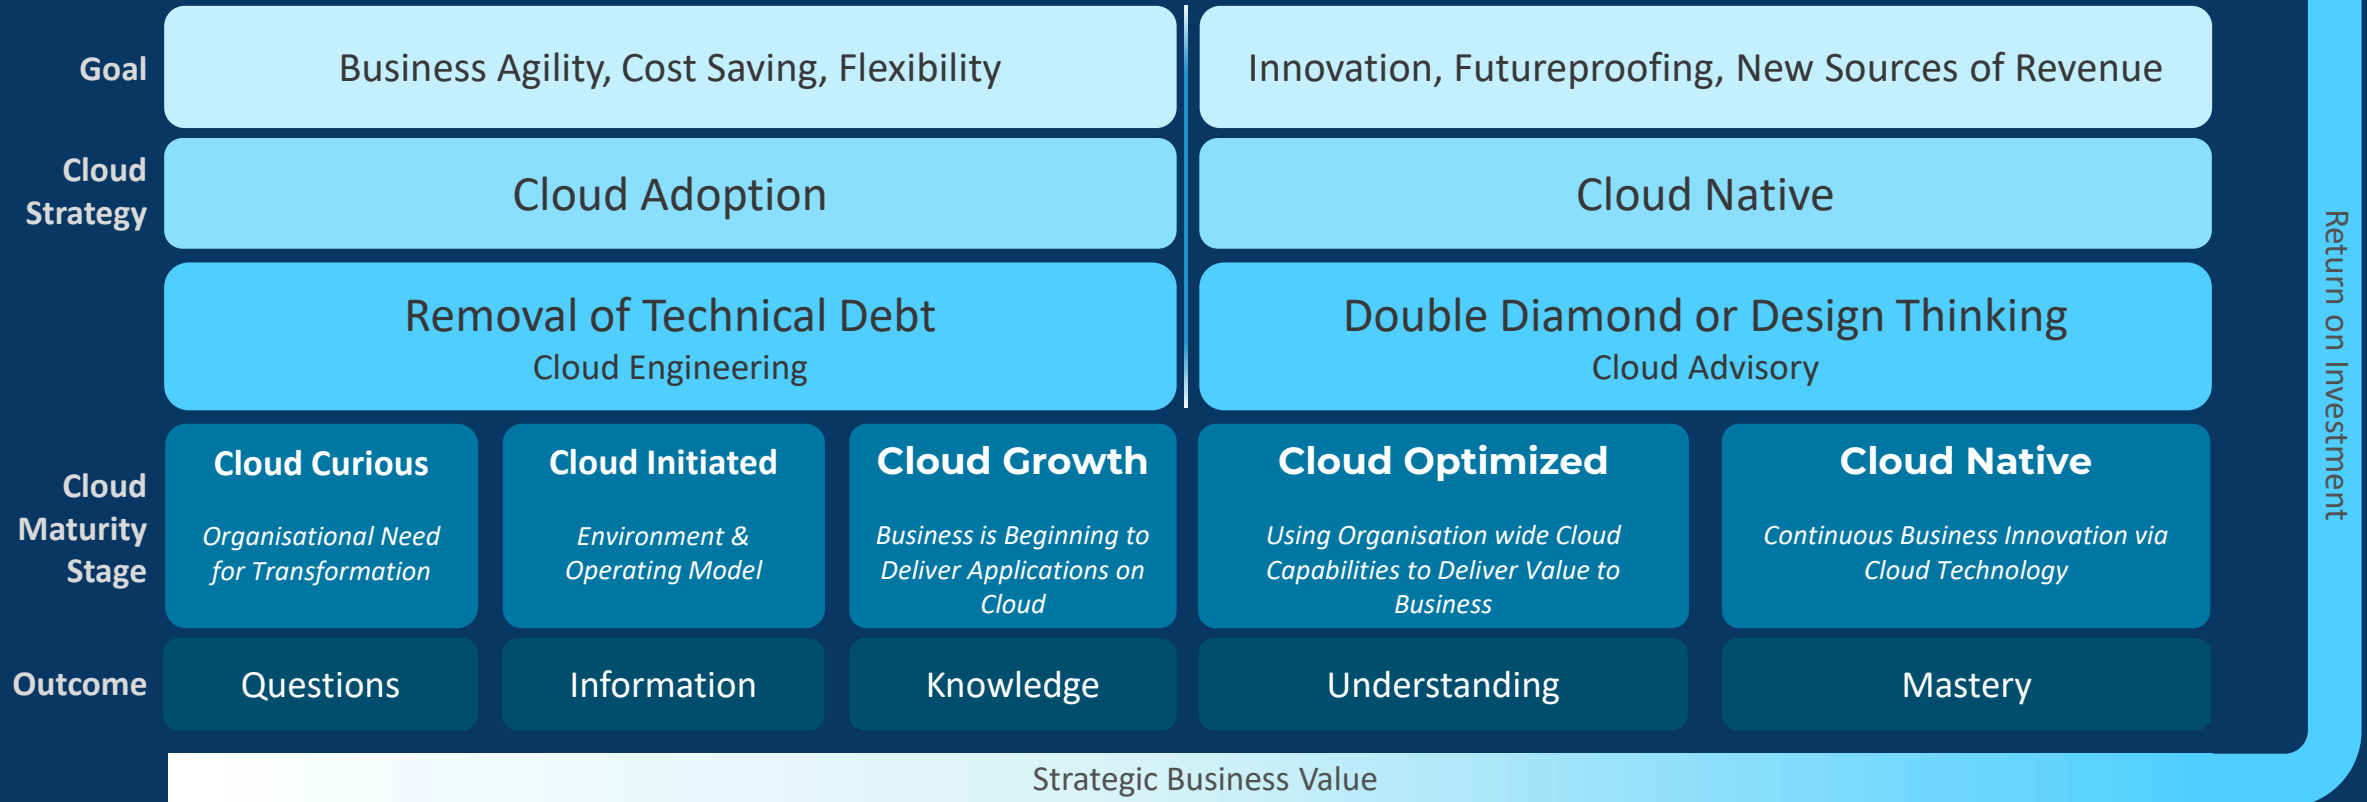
Goal

Business Agility, Cost Saving, Flexibility

Innovation, Futureproofing, New Sources of Revenue

Cloud Strategy

Cloud Adoption

Cloud Native

Removal of Technical Debt
Cloud Engineering

Double Diamond or Design Thinking
Cloud Advisory

Cloud Maturity Stage

Cloud Curious
*Organisational Need for Transformation*

Cloud Initiated
*Environment & Operating Model*

Cloud Growth
*Business is Beginning to Deliver Applications on Cloud*

Cloud Optimized
*Using Organisation wide Cloud Capabilities to Deliver Value to Business*

Cloud Native
*Continuous Business Innovation via Cloud Technology*

Outcome

Questions

Information

Knowledge

Understanding

Mastery

Return on Investment

Strategic Business Value